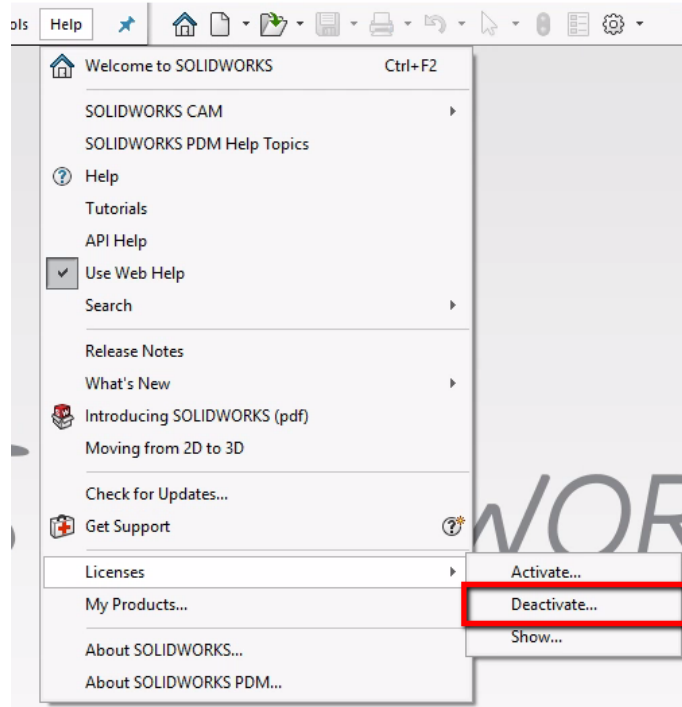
ols Help

Welcome to SOLIDWORKS Ctrl+F2

SOLIDWORKS CAM
SOLIDWORKS PDM Help Topics
Help
Tutorials
API Help
Use Web Help
Search

Release Notes
What's New
Introducing SOLIDWORKS (pdf)
Moving from 2D to 3D

Check for Updates...
Get Support

Licenses
My Products...

About SOLIDWORKS...
About SOLIDWORKS PDM...

Activate...
Deactivate...
Show...

WOR